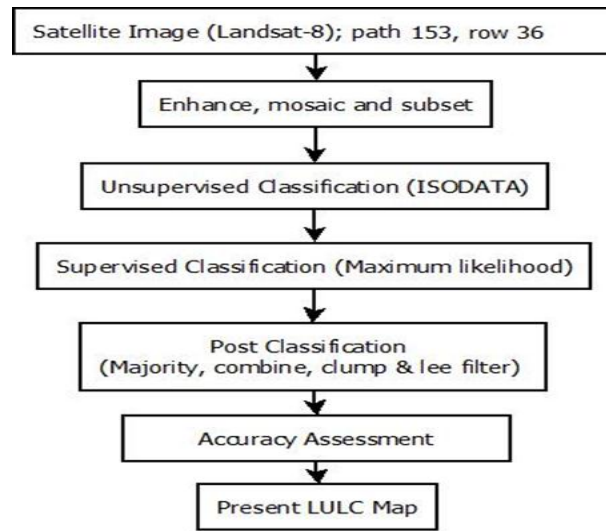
Satellite Image (Landsat-8); path 153, row 36

Enhance, mosaic and subset

Unsupervised Classification (ISODATA)

Supervised Classification (Maximum likelihood)

Post Classification
(Majority, combine, clump & lee filter)

Accuracy Assessment

Present LULC Map